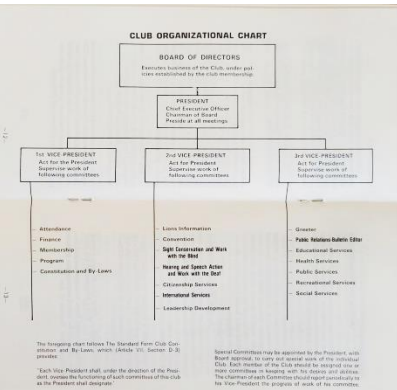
CLUB ORGANIZATIONAL CHART

BOARD OF DIRECTORS
Executes business of the Club, under policies established by the Club membership.

PRESIDENT
Chief Executive Officer
Chairman of Board
Preside at all meetings

1st VICE PRESIDENT
Act for the President
Supervise work of following committees

2nd VICE PRESIDENT
Act for the President
Supervise work of following committees

3rd VICE PRESIDENT
Act for the President
Supervise work of following committees

- Attendance
- Finance
- Membership
- Program
- Constitution and By-Laws

- Lions Information
- Convention
- Sight Conservation and Work with the Blind
- Hearing and Speech Action and Work with the Deaf
- Citizenship Services
- International Services
- Leadership Development

- Greeter
- Public Relations-Bulletin Editor
- Educational Services
- Health Services
- Public Services
- Recreational Services
- Social Services

The foregoing chart follows The Standard Form Club Constitution and By-Laws, which (Article VIII, Section D-3) provide:

"Each Vice-President shall, under the direction of the President, oversee the functioning of such committees of the club as the President shall designate."

Special Committees may be appointed by the President, with Board approval, to carry out special work of the individual Club. Each member of the Club should be assigned one or more committees in keeping with his desires and abilities. The chairman of each Committee should report periodically to his Vice-President the progress of work of his committee.

- 12 -

- 13 -